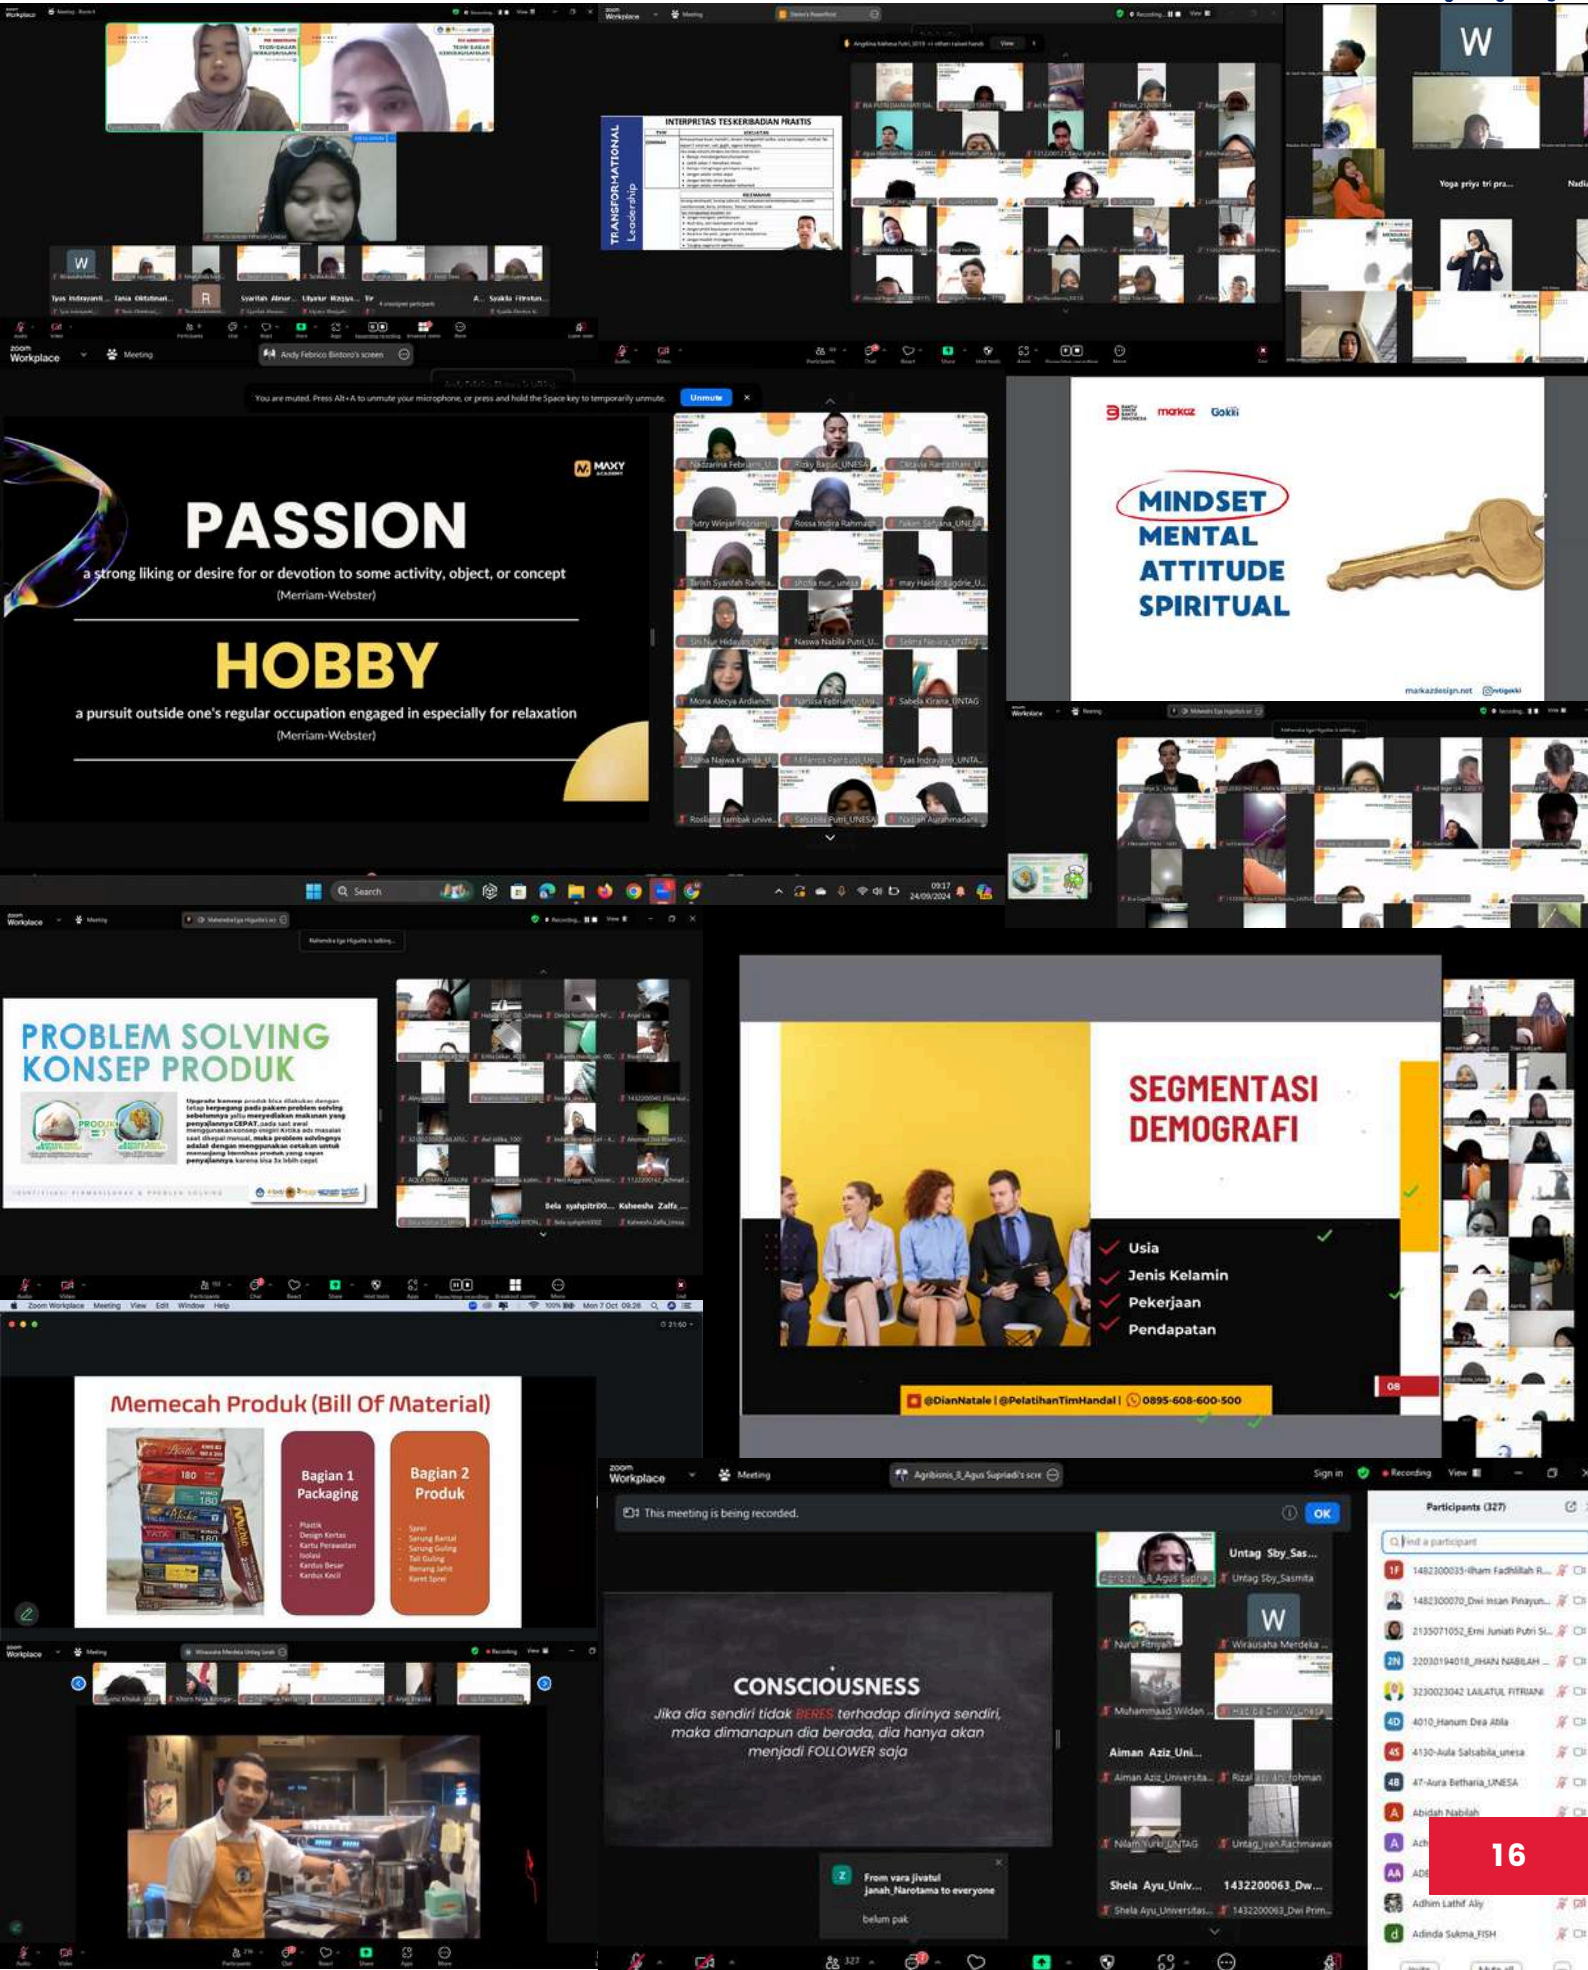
INTERPRETASI TES KEPRIBADIAN PRAKTIS

TRANSFORMATIONAL Leadership

Yoga priya tri pra...

zoom Workplace

Meeting

Andy Febrico Bintoro's screen

You are muted. Press Alt+A to unmute your microphone, or press and hold the Space key to temporarily unmute.

Unmute

MAXY

PASSION

a strong liking or desire for or devotion to some activity, object, or concept

(Merriam-Webster)

HOBBY

a pursuit outside one's regular occupation engaged in especially for relaxation

(Merriam-Webster)

markaz Gokki

MINDSET
MENTAL
ATTITUDE
SPIRITUAL

markazdesign.net

Search

09:17
24/09/2024

PROBLEM SOLVING
KONSEP PRODUK

Sela syahpitri00... Ksheesha Zalfa...

SEGMENTASI DEMOGRAFI

Usia
Jenis Kelamin
Pekerjaan
Pendapatan

@DianNatale | @PelatihanTimHandal | 0895-608-600-500

08

Memecah Produk (Bill Of Material)

Bagian 1 Packaging

Plastik
Design Kertas
Kartu Perawatan
Isolasi
Kardus Besar
Kardus Kecil

Bagian 2 Produk

Sprei
Sarung Bantal
Sarung Guling
Tali Guling
Benang Jahit
Karet Sprei

zoom Workplace

Meeting

Agribisnis_8_Agus Supriadi's scre

Sign in

Recording

View

This meeting is being recorded.

OK

Participants (327)

Find a participant

Untag Sby_Sas...

Untag Sby_Sasmita

W

Wirausaha Merdeka

Muhammaad Wildan

Aiman Aziz_Uni...

Aiman Aziz_Universita...

Nilam Yurki_UNTAG

Untag_Ivan Rachmawan

Shela Ayu_Univ...

1432200063_Dw...

Shela Ayu_Universitas...

1432200063_Dwi Prim...

CONSCIOUSNESS

Jika dia sendiri tidak BERES terhadap dirinya sendiri, maka dimanapun dia berada, dia hanya akan menjadi FOLLOWER saja

From vara jivatul janah_Narotama to everyone

belum pak

1482300035-Ilham Fadhillah R...

1482300070_Dwi Insan Pinayun...

2135071052_Emi Juniati Putri Si...

2203019401 8_IHAN NABILAH ...

3230023042 LAILATUL FITRIANI

4010_Hanum Dea Abla

4130-Aula Salsabila_unesa

47-Aura Betharia_UNESA

Abidah Nabilah

Adhim Lathif Aly

Adinda Sukma_FISH

16